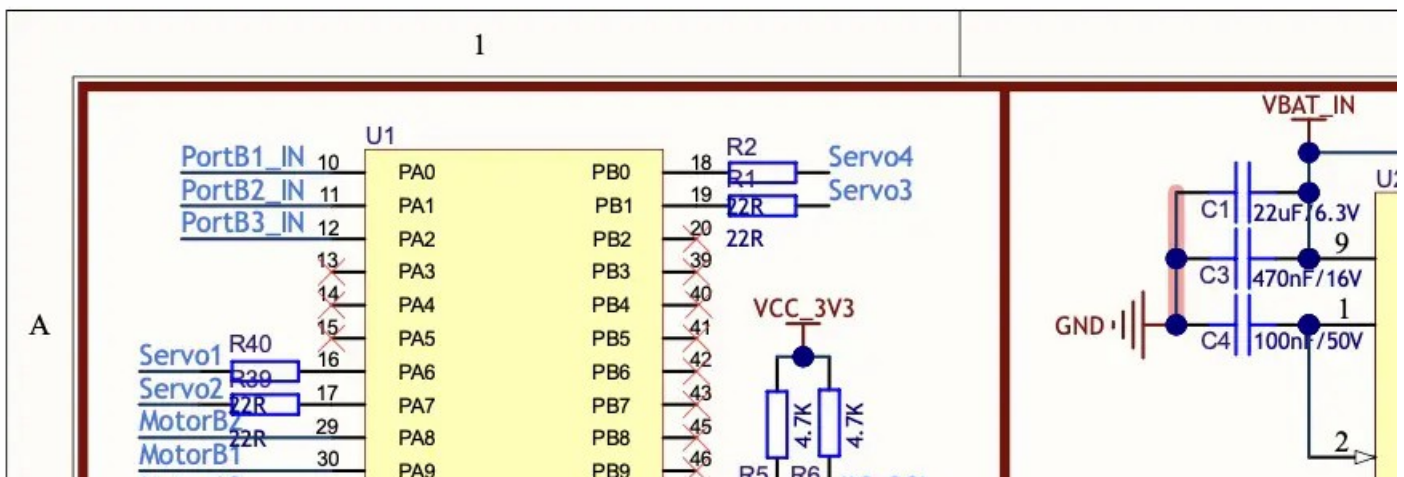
1

A

U1

PortB1_IN 10 PA0
PortB2_IN 11 PA1
PortB3_IN 12 PA2
13 PA3
14 PA4
15 PA5
Servo1 R40 16 PA6
Servo2 R39 17 PA7
MotorB2 22R 29 PA8
MotorB1 22R 30 PA9

PB0 18 R2 Servo4
PB1 19 R1 Servo3
PB2 20 22R
PB3 39 22R
PB4 40
PB5 41
PB6 42
PB7 43
PB8 45
PB9 46

VCC_3V3
4.7K 4.7K
R5 R6

VBAT_IN
C1 22uF/6.3V
C3 470nF/16V
GND
C4 100nF/50V
9
1
2
U